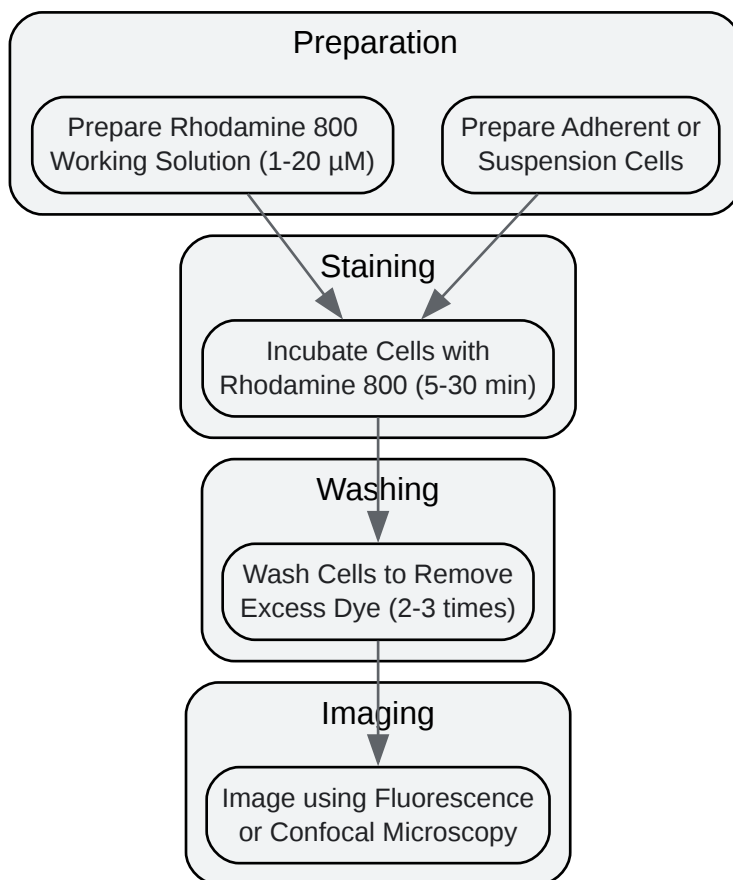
Preparation

Prepare Rhodamine 800 Working Solution (1-20 µM)

Prepare Adherent or Suspension Cells

Staining

Incubate Cells with Rhodamine 800 (5-30 min)

Washing

Wash Cells to Remove Excess Dye (2-3 times)

Imaging

Image using Fluorescence or Confocal Microscopy